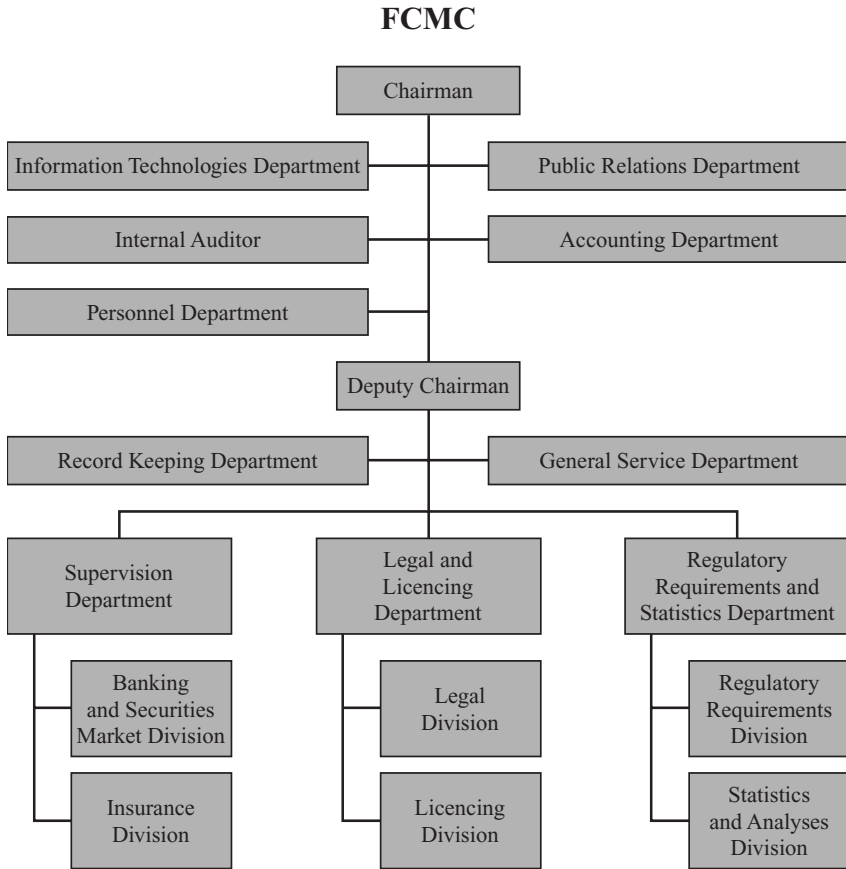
FCMC

Chairman

Information Technologies Department

Public Relations Department

Internal Auditor

Accounting Department

Personnel Department

Deputy Chairman

Record Keeping Department

General Service Department

Supervision Department

Banking and Securities Market Division

Insurance Division

Legal and Licencing Department

Legal Division

Licencing Division

Regulatory Requirements and Statistics Department

Regulatory Requirements Division

Statistics and Analyses Division